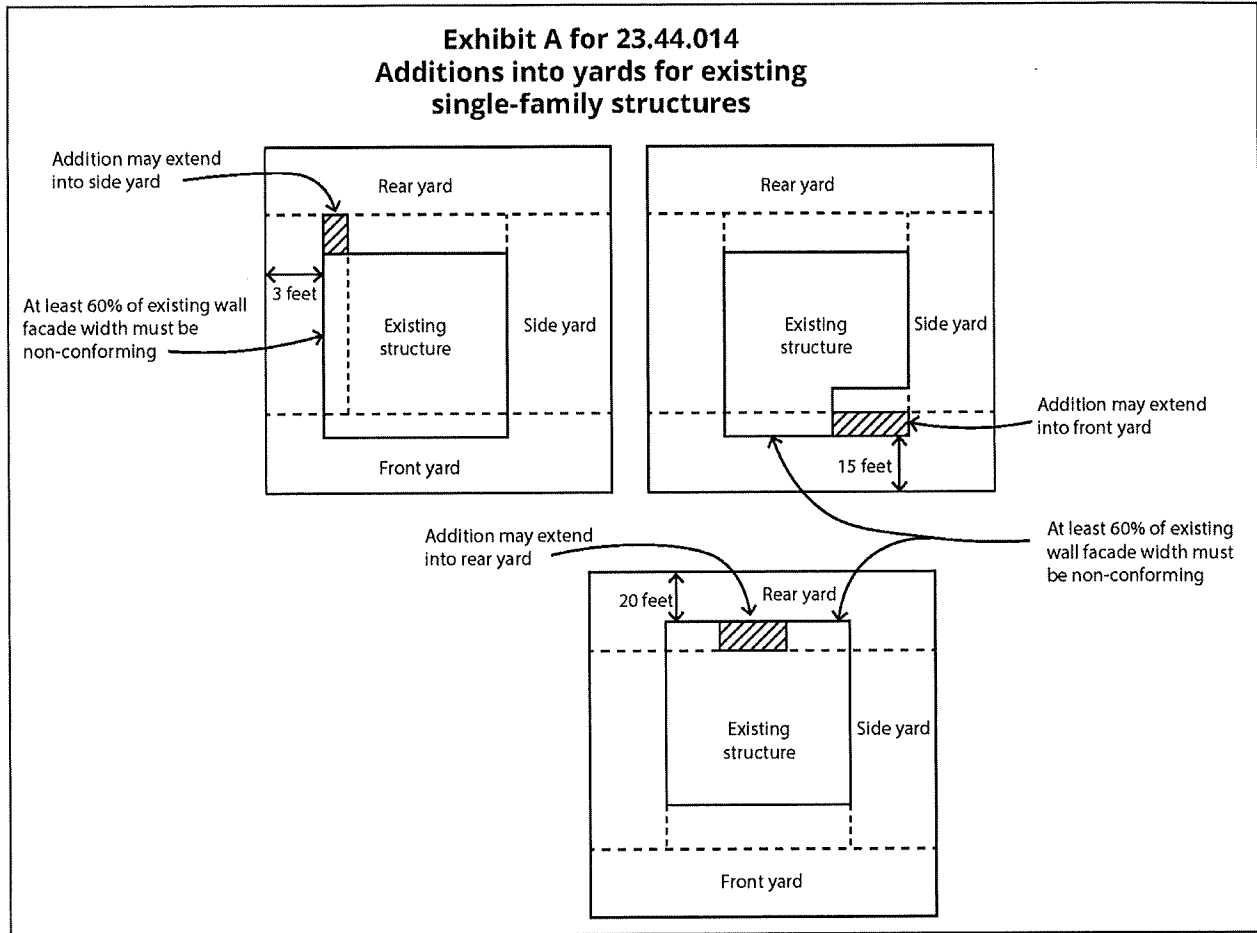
Exhibit A for 23.44.014
Additions into yards for existing single-family structures

Addition may extend into side yard

Rear yard

3 feet

At least 60% of existing wall facade width must be non-conforming

Existing structure

Side yard

Front yard

Rear yard

Existing structure

Side yard

Addition may extend into front yard

15 feet

Addition may extend into rear yard

At least 60% of existing wall facade width must be non-conforming

20 feet

Rear yard

Existing structure

Side yard

Front yard